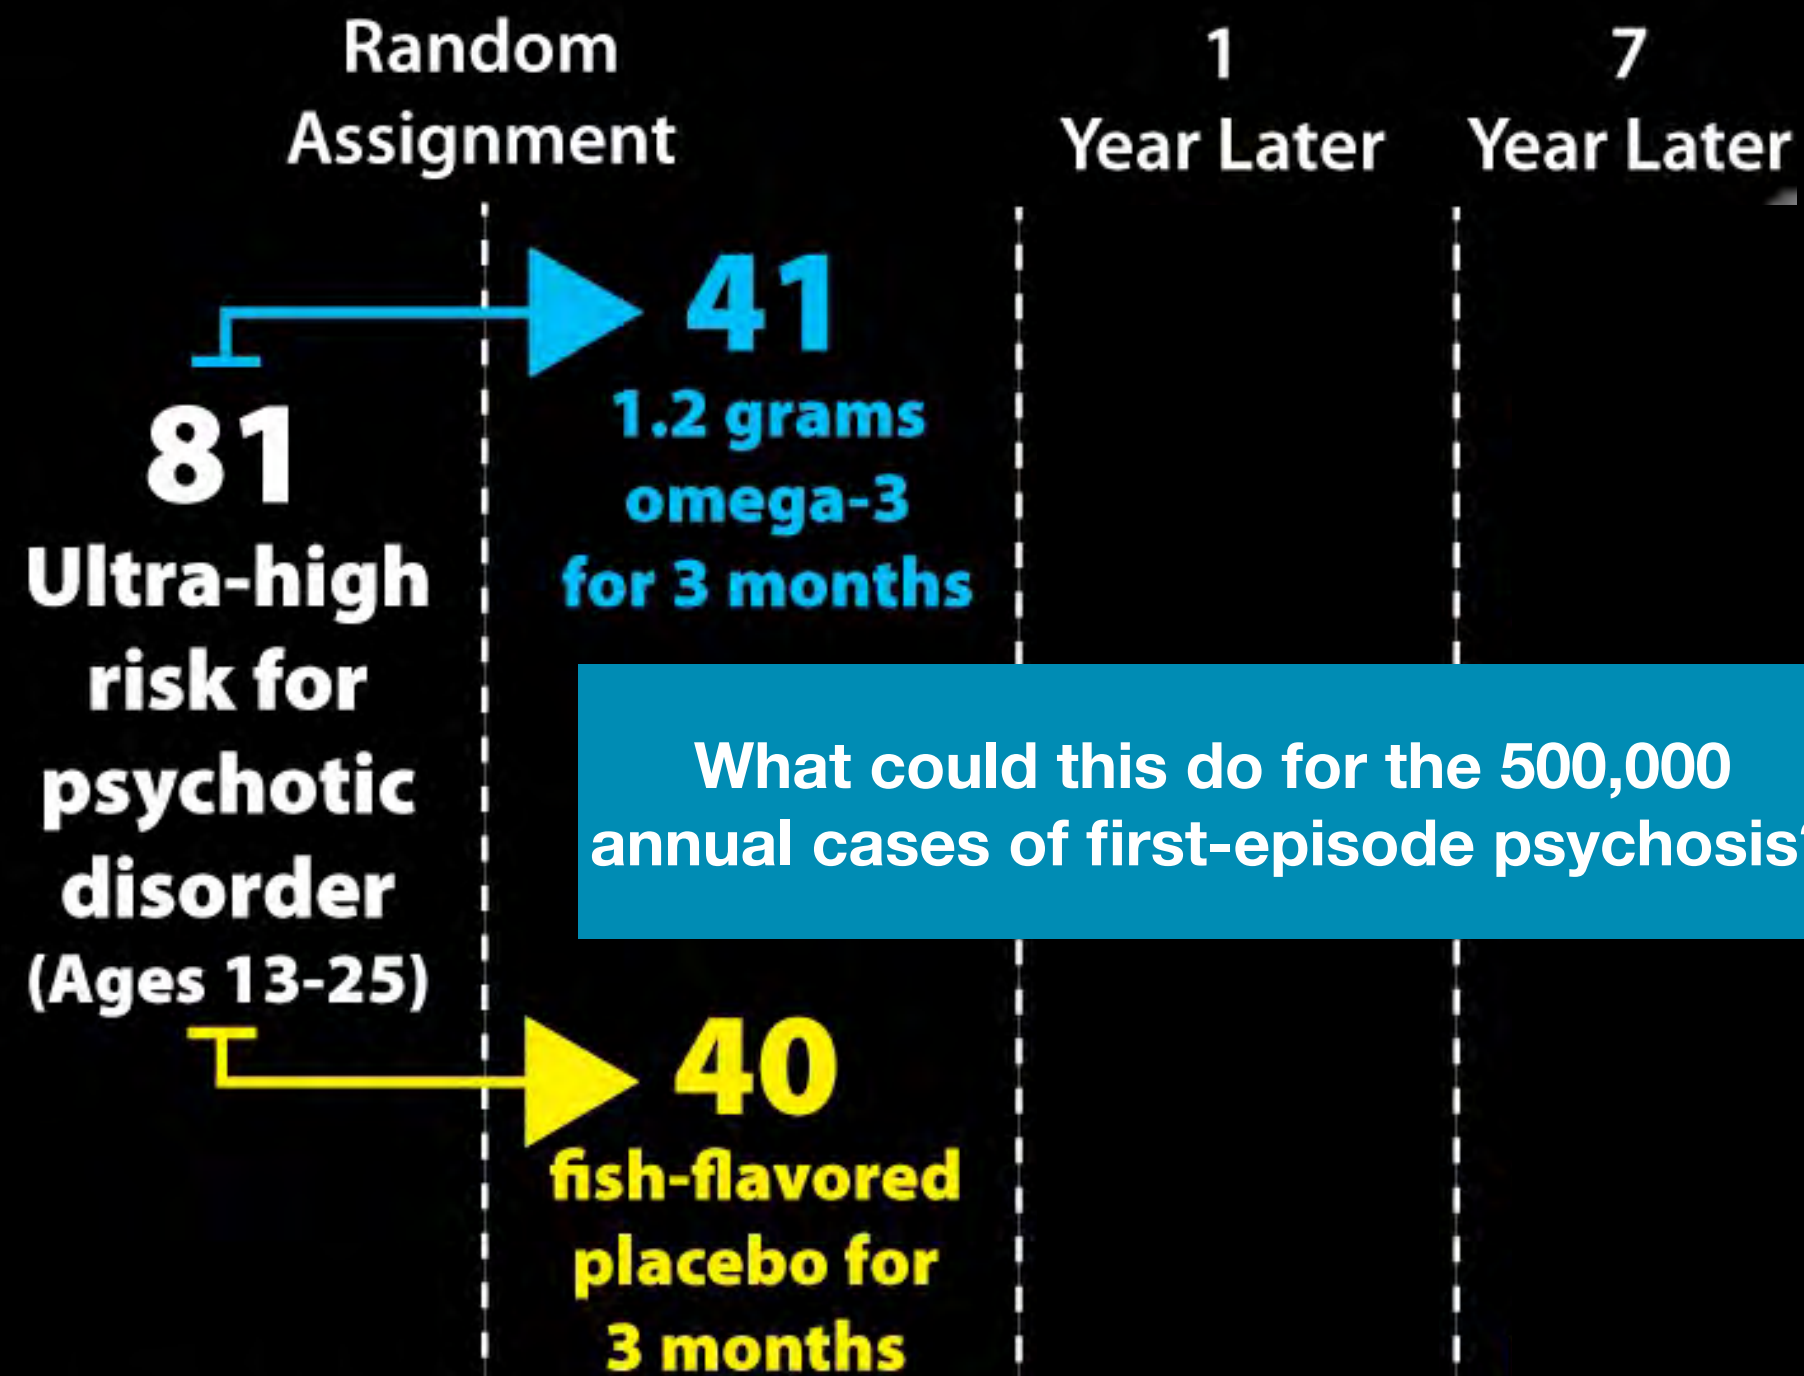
Random Assignment

1 Year Later

7 Year Later

81 Ultra-high risk for psychotic disorder (Ages 13-25)

41 1.2 grams omega-3 for 3 months

40 fish-flavored placebo for 3 months

What could this do for the 500,000 annual cases of first-episode psychosis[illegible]